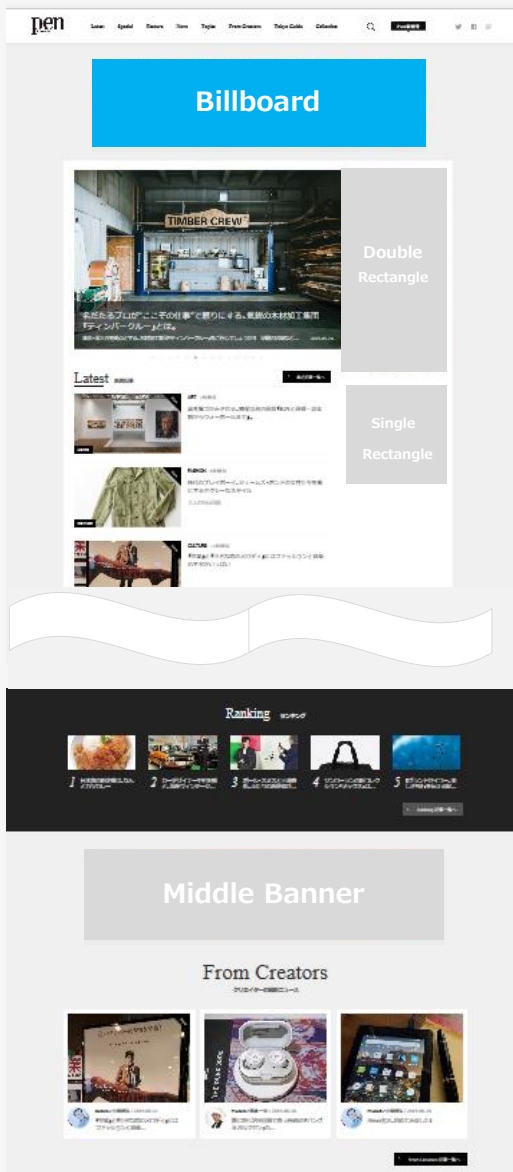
pen

Latest Special Feature News Topics From Creators Tokyo Guide Collection

Billboard

TIMBER CREW

"ディンバークルー"とは。

Double Rectangle

Latest

ART

FASHION

CULTURE

Single Rectangle

Ranking

1

2

3

4

5

Middle Banner

From Creators